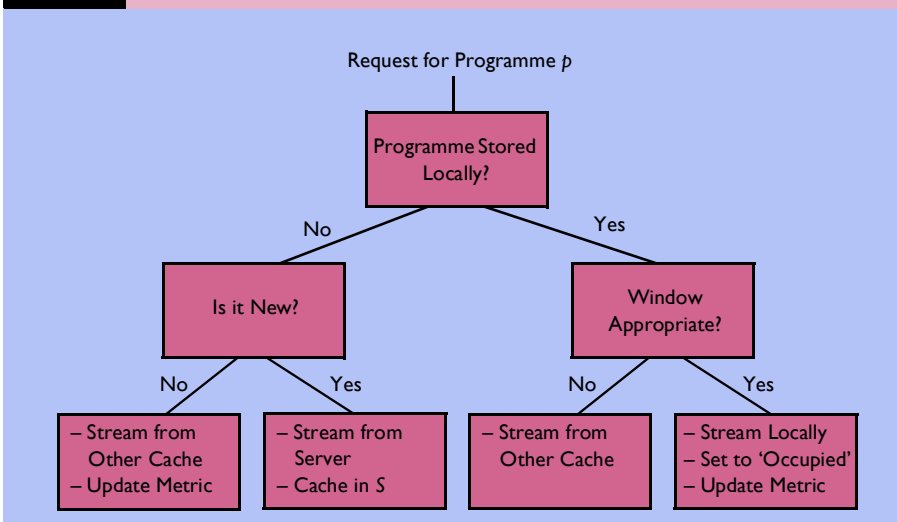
Request for Programme $p$

Programme Stored Locally?

No

Yes

Is it New?

Window Appropriate?

No

Yes

No

Yes

– Stream from Other Cache
– Update Metric

– Stream from Server
– Cache in $S$

– Stream from Other Cache

– Stream Locally
– Set to 'Occupied'
– Update Metric